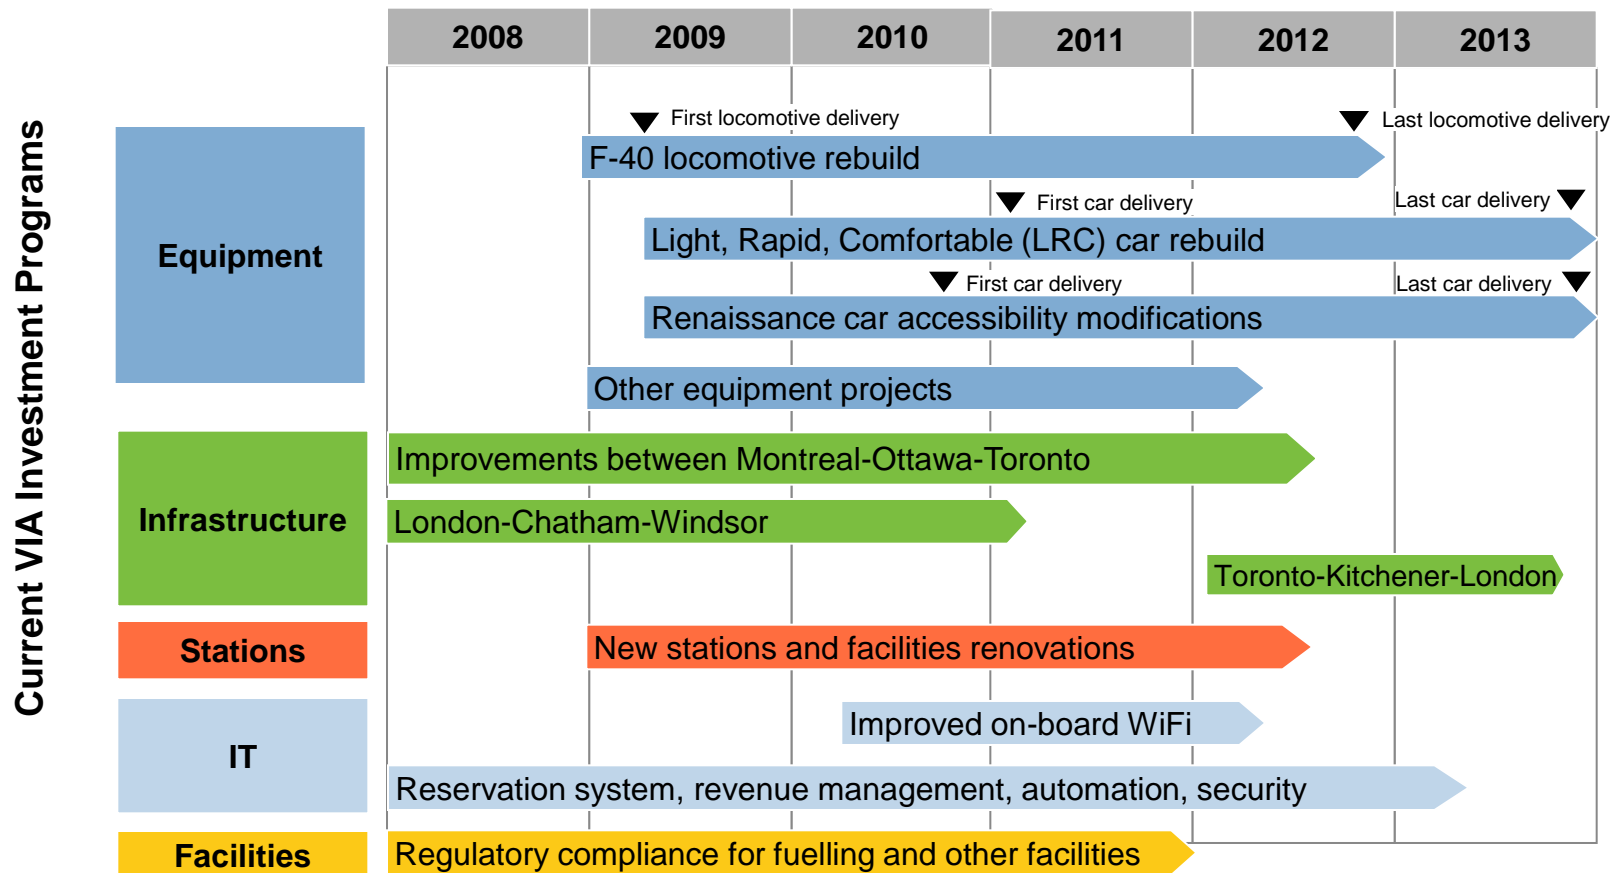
Current VIA Investment Programs

| 2008 | 2009 | 2010 | 2011 | 2012 | 2013 |
|---|---|---|---|---|---|

Equipment

First locomotive delivery
Last locomotive delivery
F-40 locomotive rebuild

First car delivery
Last car delivery
Light, Rapid, Comfortable (LRC) car rebuild

First car delivery
Last car delivery
Renaissance car accessibility modifications

Other equipment projects

Infrastructure

Improvements between Montreal-Ottawa-Toronto

London-Chatham-Windsor

Toronto-Kitchener-London

Stations

New stations and facilities renovations

IT

Improved on-board WiFi

Reservation system, revenue management, automation, security

Facilities

Regulatory compliance for fuelling and other facilities